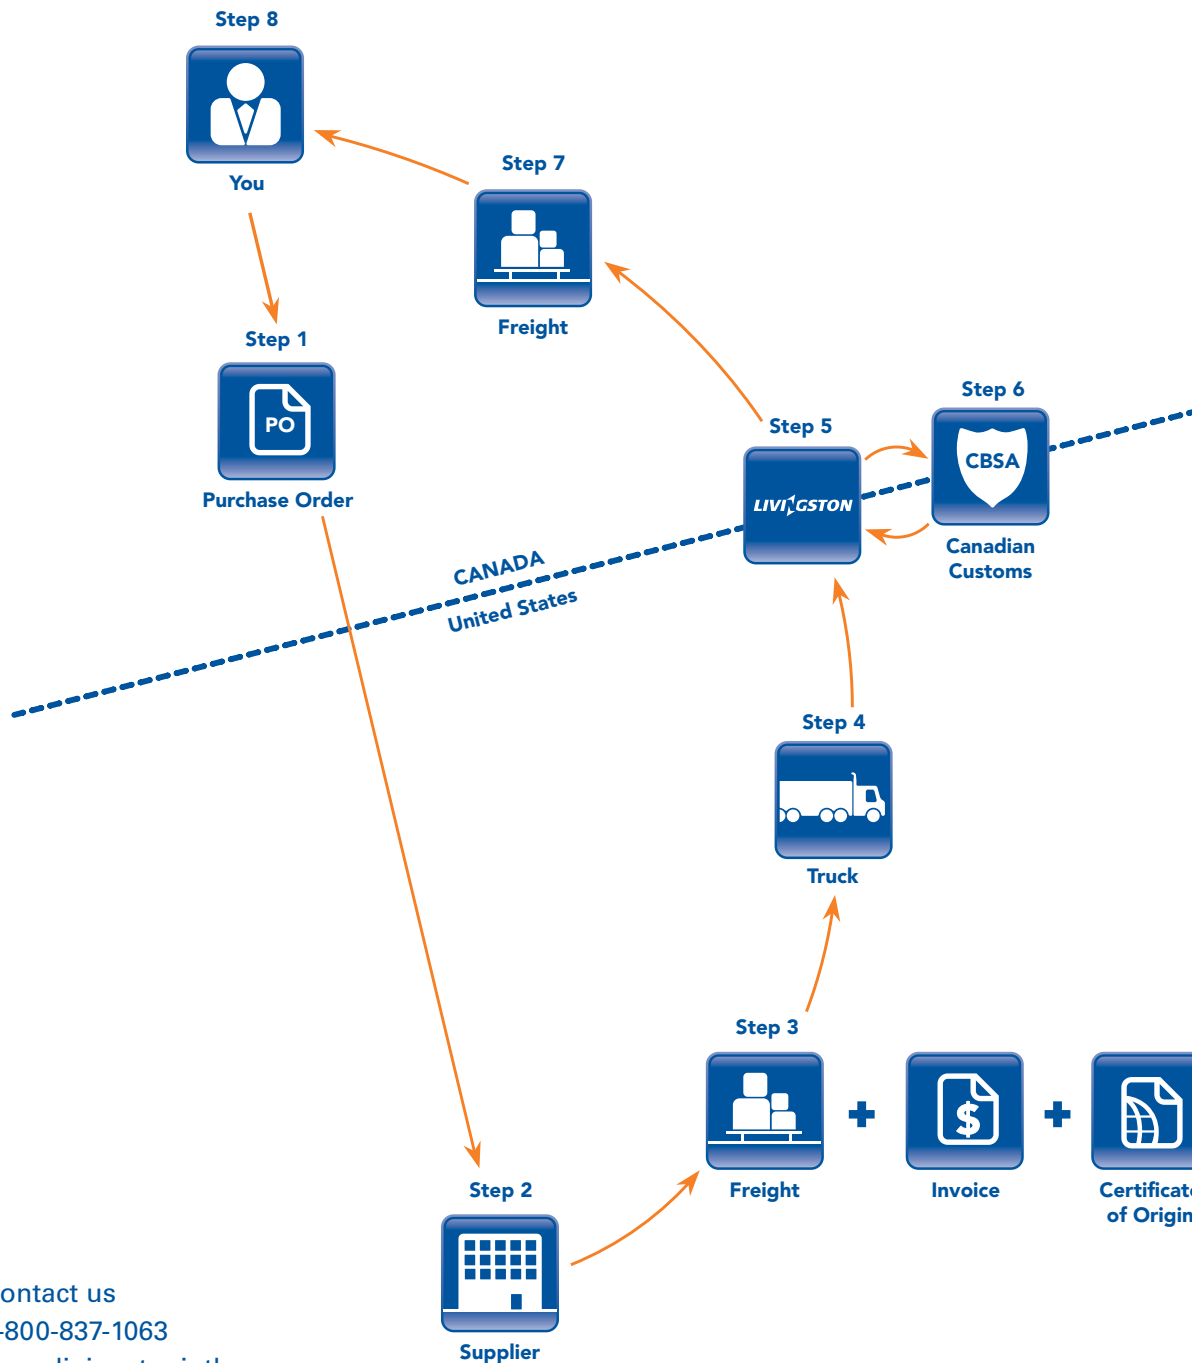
Step 8

You

Step 7

Freight

Step 1

PO

Purchase Order

Step 5

LIVINGSTON

Step 6

CBSA

Canadian Customs

CANADA

United States

Step 4

Truck

Step 3

Freight

+

$

Invoice

+

Certificat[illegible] of Origin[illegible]

Step 2

Supplier

ontact us
-800-837-1063
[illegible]